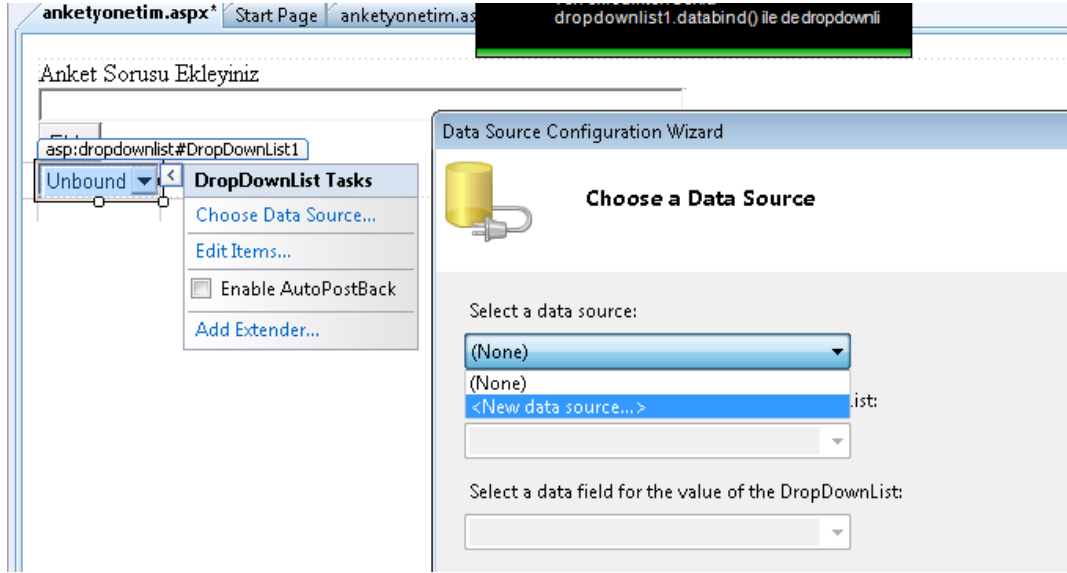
anketyonetim.aspx* Start Page anketyonetim.as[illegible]

dropdownlist1.databind() ile de dropdownli

Anket Sorusu Ekleyiniz

Ek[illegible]

asp:dropdownlist#DropDownList1

Unbound

DropDownList Tasks

Choose Data Source...

Edit Items...

Enable AutoPostBack

Add Extender...

Data Source Configuration Wizard

Choose a Data Source

Select a data source:

(None)

(None)

<New data source...>

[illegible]ist:

Select a data field for the value of the DropDownList: